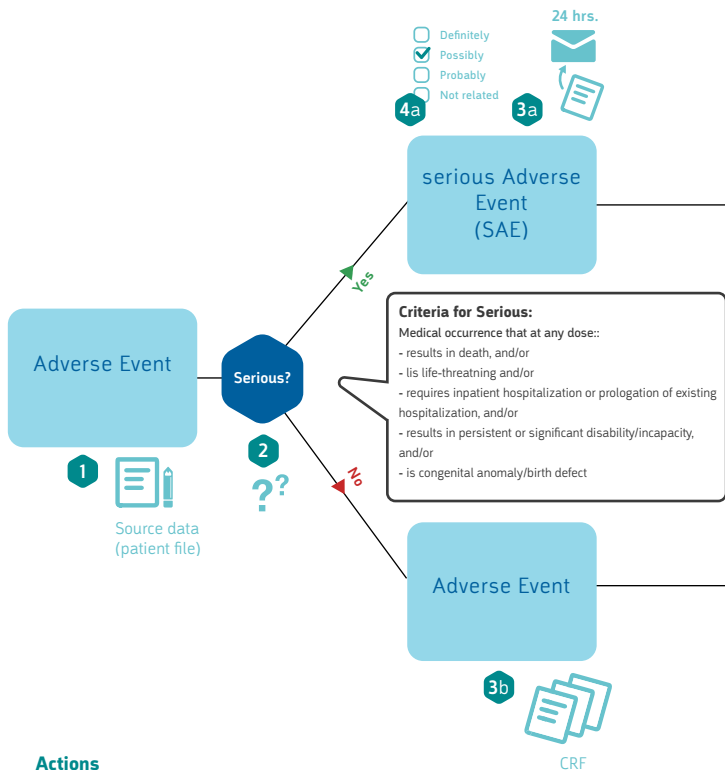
Definitely
Possibly
Probably
Not related

24 hrs.

4a

3a

serious Adverse Event (SAE)

Yes

Adverse Event

Serious?

Criteria for Serious:
Medical occurrence that at any dose::
- results in death, and/or
- lis life-threatning and/or
- requires inpatient hospitalization or prologation of existing hospitalization, and/or
- results in persistent or significant disability/incapacity, and/or
- is congenital anomaly/birth defect

1

2

??

Source data (patient file)

No

Adverse Event

3b

Actions

CRF